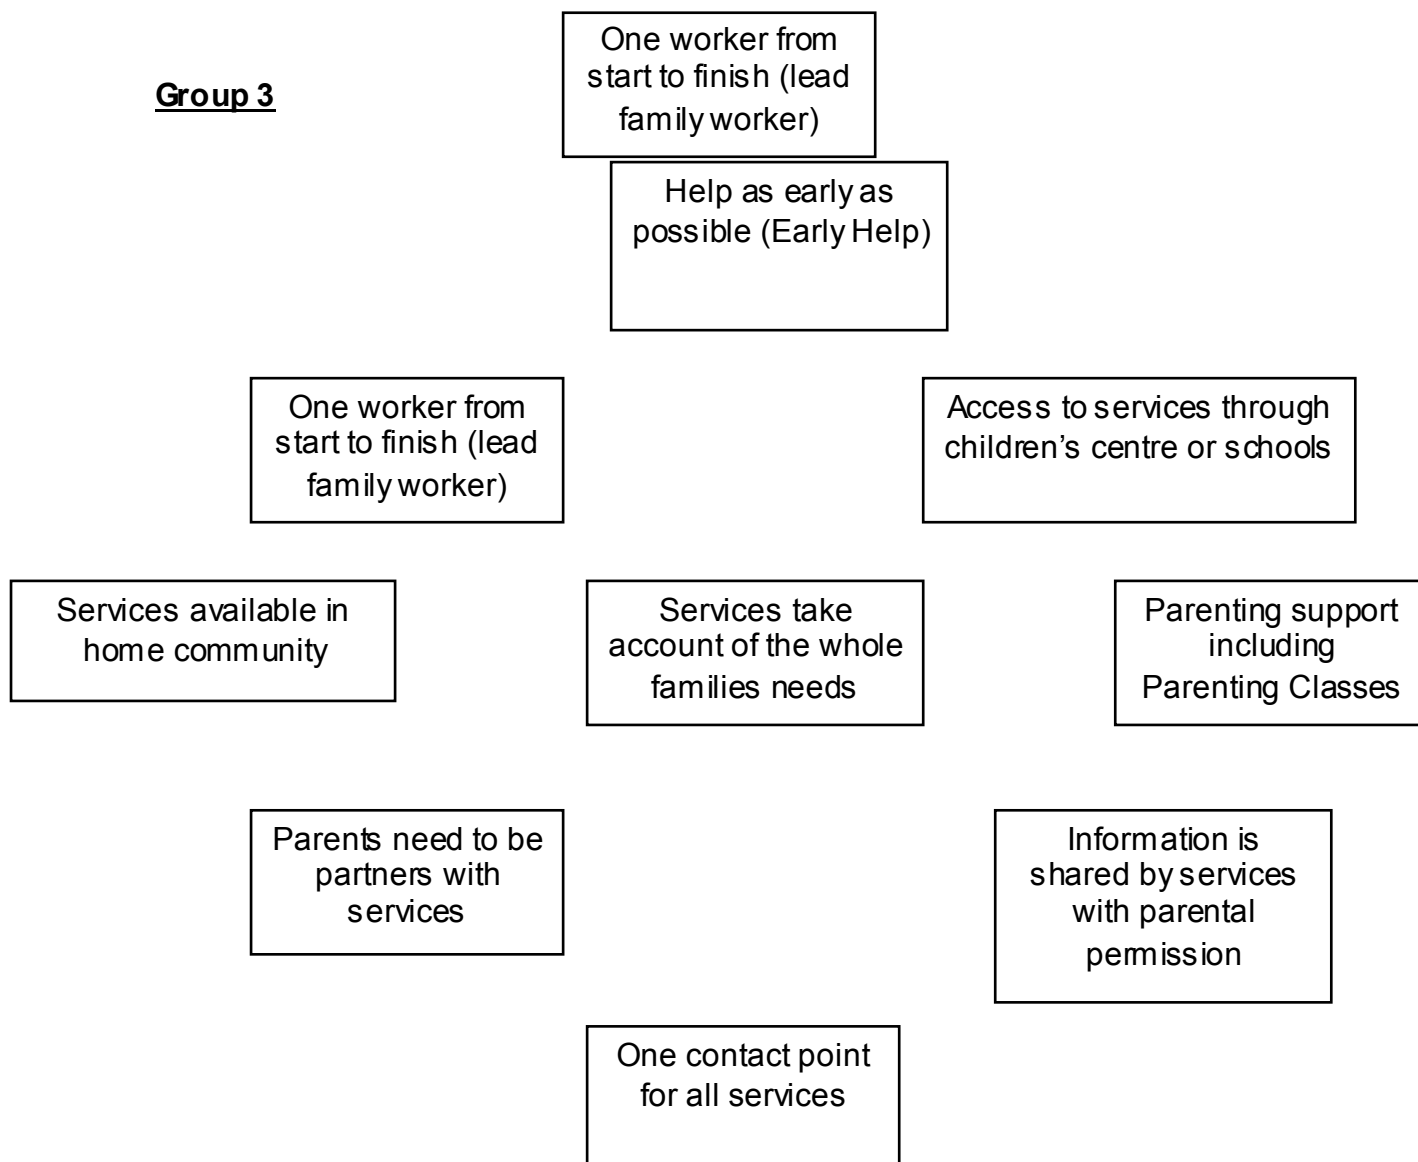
Group 3

One worker from start to finish (lead family worker)

Help as early as possible (Early Help)

One worker from start to finish (lead family worker)

Access to services through children's centre or schools

Services available in home community

Services take account of the whole families needs

Parenting support including Parenting Classes

Parents need to be partners with services

Information is shared by services with parental permission

One contact point for all services